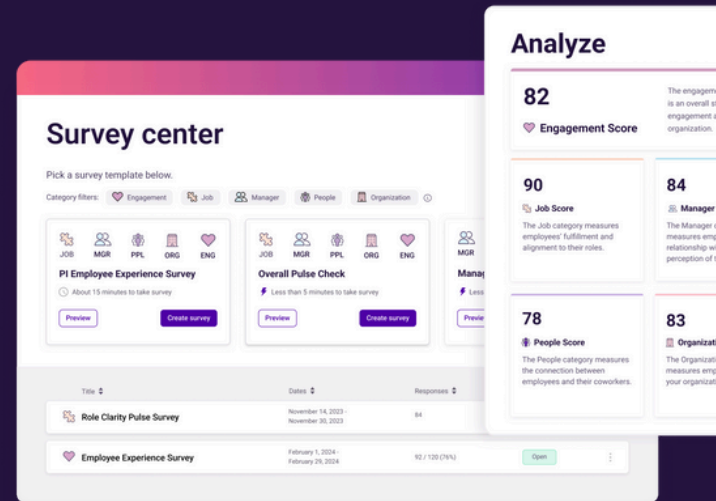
Survey center

Pick a survey template below.

Category filters: Engagement Job Manager People Organization

JOB MGR PPL ORG ENG

PI Employee Experience Survey

About 15 minutes to take survey

Preview Create survey

JOB MGR PPL ORG ENG

Overall Pulse Check

Less than 5 minutes to take survey

Preview Create survey

MGR

Manag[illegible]

Less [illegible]

Previe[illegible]

Title Dates Responses

Role Clarity Pulse Survey November 14, 2023 - November 30, 2023 84

Employee Experience Survey February 1, 2024 - February 29, 2024 92 / 120 (76%) Open

Analyze

82

Engagement Score

The engagem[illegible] is an overall s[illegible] engagement a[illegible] organization.

90

Job Score

The Job category measures employees' fulfillment and alignment to their roles.

84

Manager

The Manager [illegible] measures em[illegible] relationship w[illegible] perception of t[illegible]

78

People Score

The People category measures the connection between employees and their coworkers.

83

Organiz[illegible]

The Organiz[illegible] measures em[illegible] your organiz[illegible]